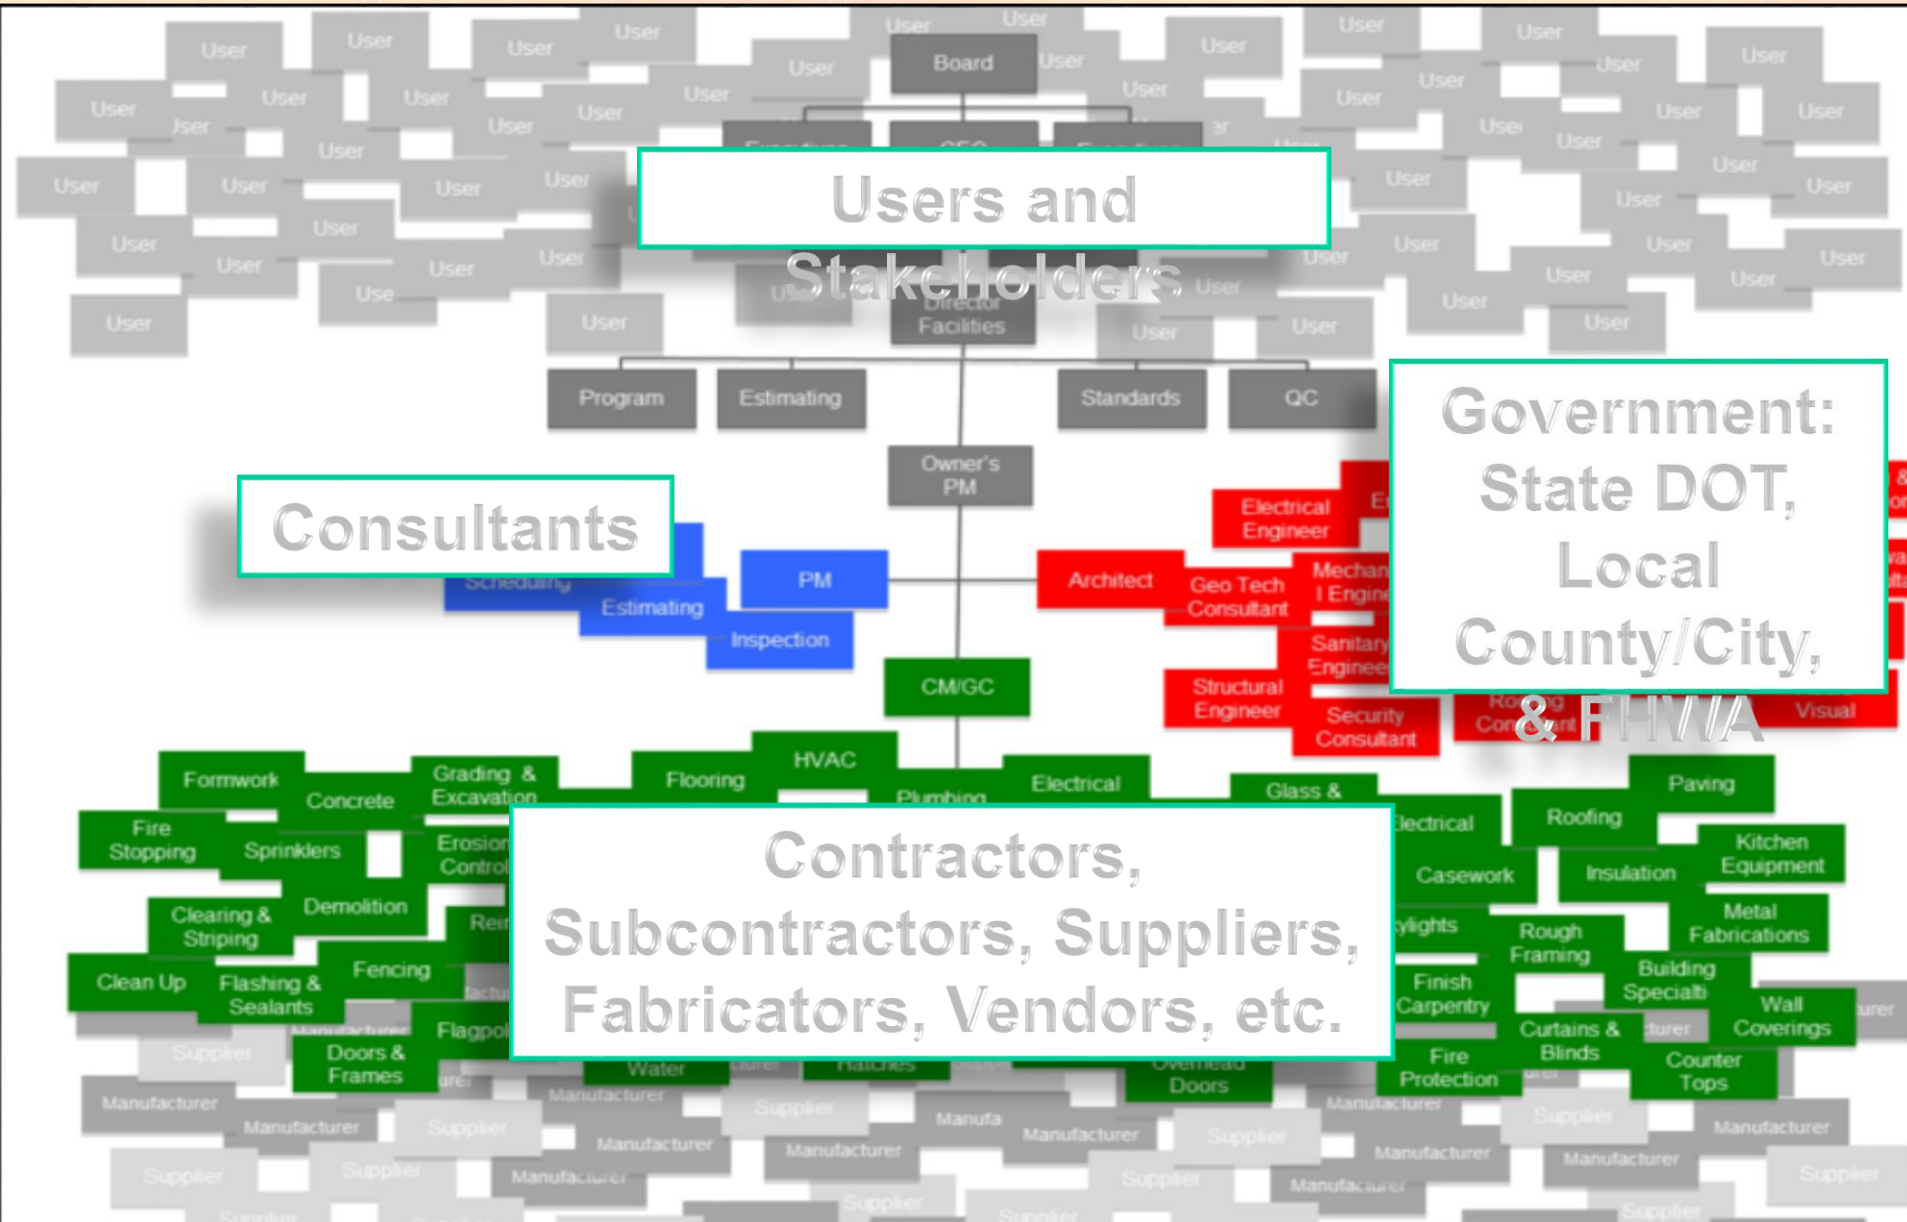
User User User User User User Board User User User User User User User User User User User User User User User User User User User User User User User User User User User User User User User User User User User User User User User User User User User User User User User

Users and Stakeholders

Director Facilities

Program Estimating Standards QC

Owner's PM

Consultants

Scheduling PM Estimating Inspection

Government: State DOT, Local County/City, & FHWA

Electrical Engineer Architect Geo Tech Consultant Mechanical Engineer Sanitary Engineer Structural Engineer Security Consultant Visual

CM/GC

Formwork Concrete Grading & Excavation Flooring HVAC Plumbing Electrical Glass & Paving Roofing Fire Stopping Sprinklers Erosion Control Electrical Kitchen Equipment Casework Insulation Clearing & Striping Demolition Skylights Metal Fabrications Rough Framing Clean Up Flashing & Sealants Fencing Building Specialties Finish Carpentry Wall Coverings Curtains & Blinds Flagpole Doors & Frames Water Hatches Overhead Doors Fire Protection Counter Tops

Contractors, Subcontractors, Suppliers, Fabricators, Vendors, etc.

Supplier Manufacturer Manufacturer Supplier Manufacturer Supplier Manufacturer Supplier Manufacturer Manufacturer Supplier Manufacturer Supplier Manufacturer Manufacturer Supplier Supplier Manufacturer Supplier Manufacturer Supplier Supplier Supplier Supplier